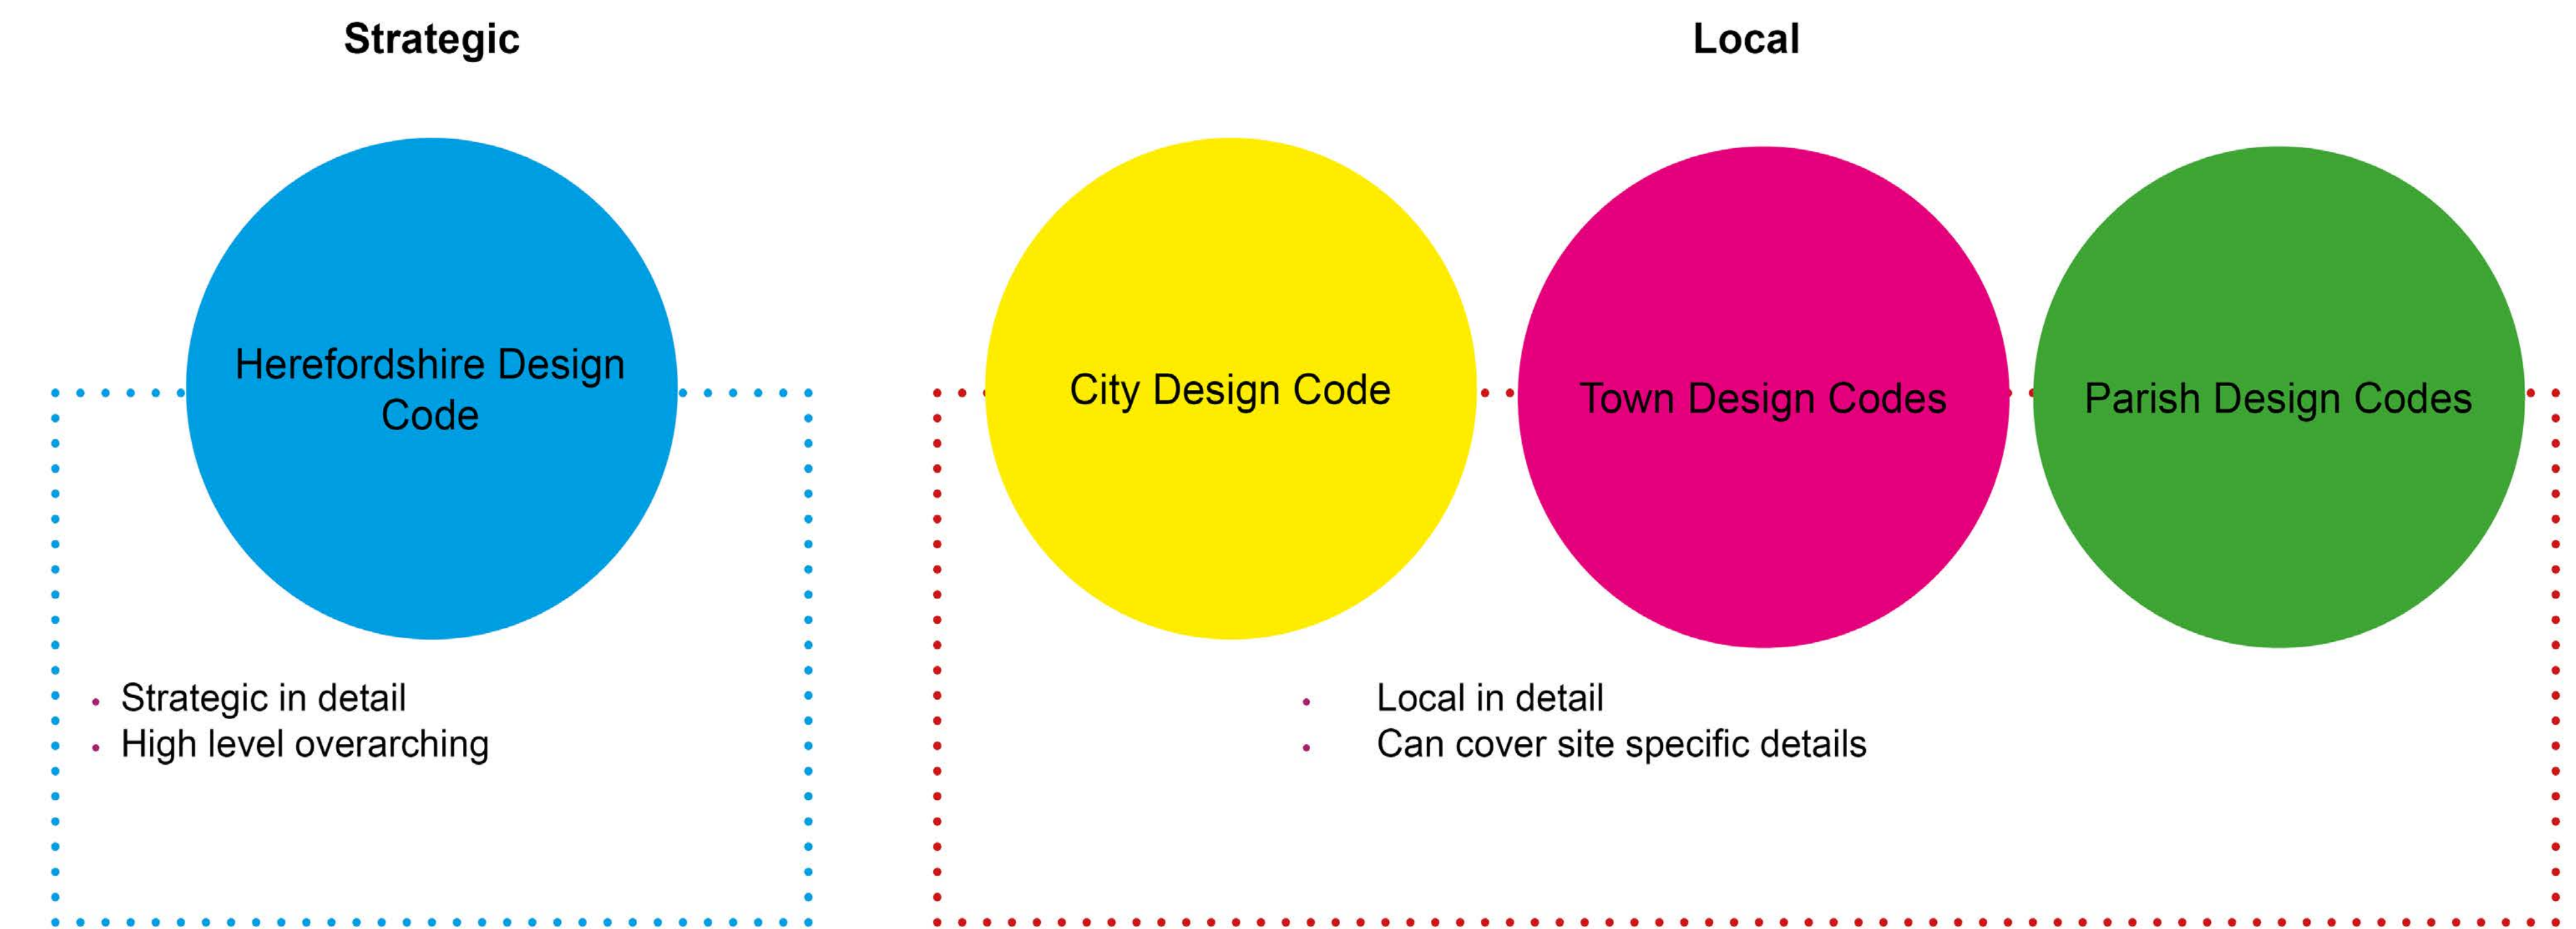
Strategic

Local

Herefordshire Design Code

City Design Code

Town Design Codes

Parish Design Codes

- Strategic in detail
- High level overarching

- Local in detail
- Can cover site specific details